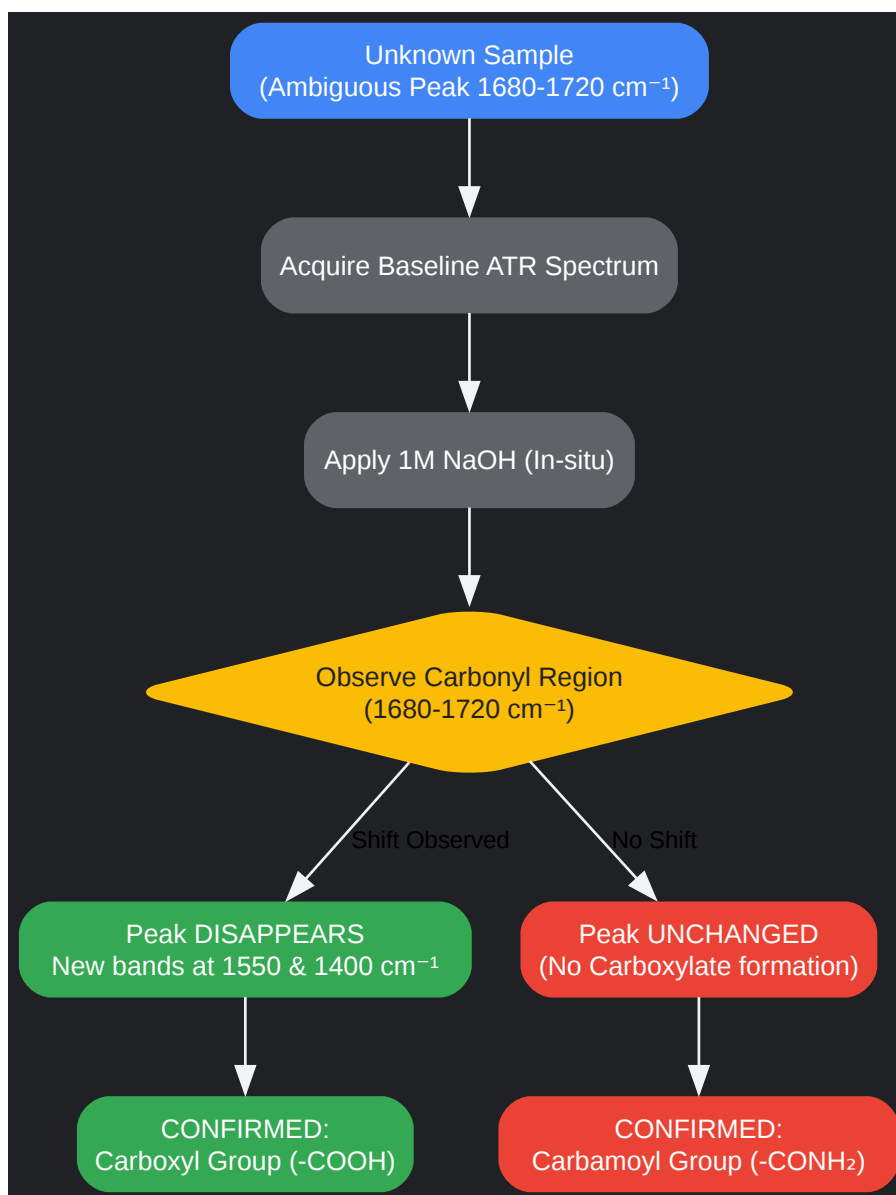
Unknown Sample
(Ambiguous Peak 1680-1720 cm$^{-1}$)

Acquire Baseline ATR Spectrum

Apply 1M NaOH (In-situ)

Observe Carbonyl Region
(1680-1720 cm$^{-1}$)

Shift Observed

No Shift

Peak DISAPPEARS
New bands at 1550 & 1400 cm$^{-1}$

Peak UNCHANGED
(No Carboxylate formation)

CONFIRMED:
Carboxyl Group (-COOH)

CONFIRMED:
Carbamoyl Group (-CONH$_2$)